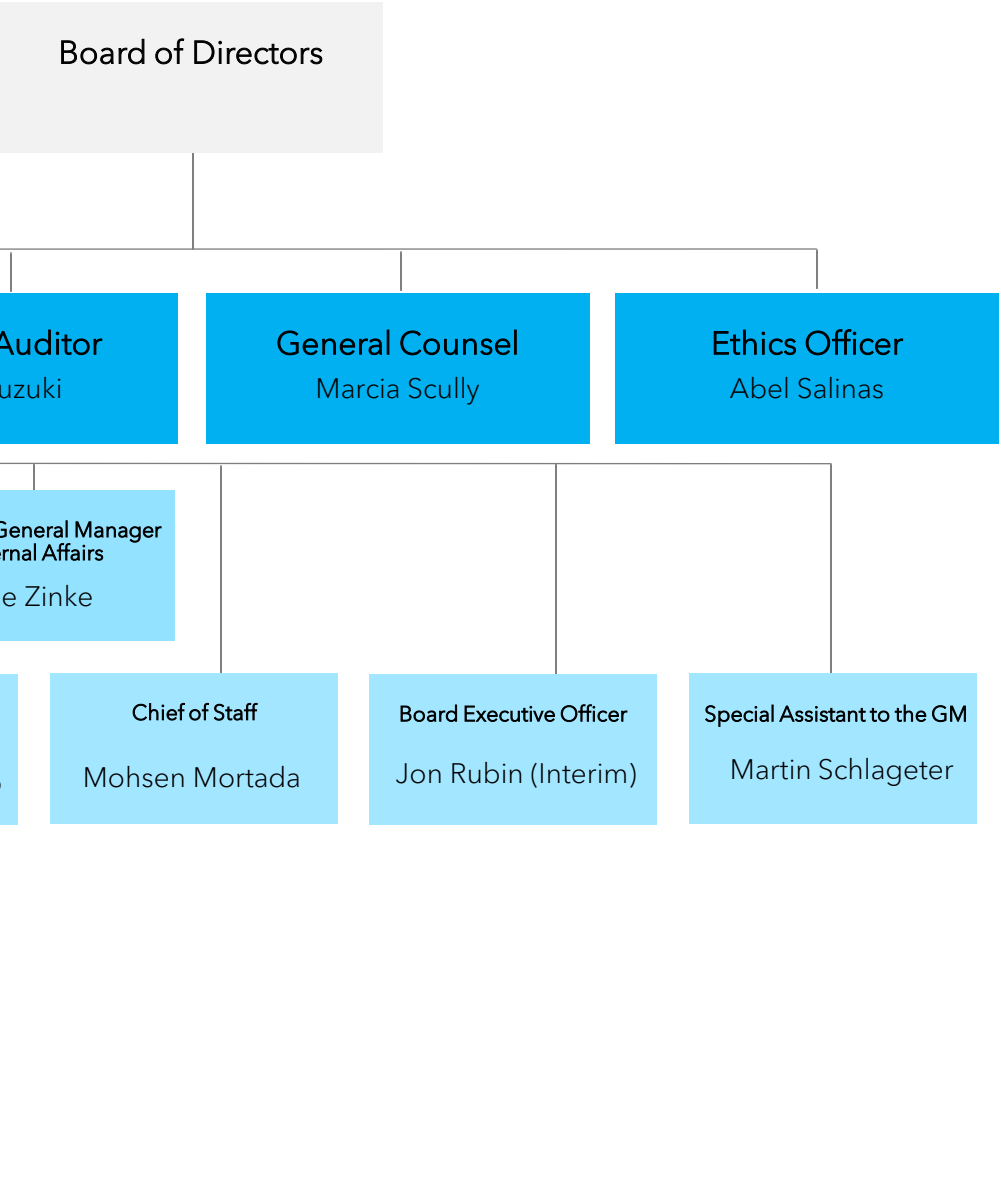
Board of Directors

Auditor
uzuki

General Counsel
Marcia Scully

Ethics Officer
Abel Salinas

General Manager
rnal Affairs
e Zinke

Chief of Staff
Mohsen Mortada

Board Executive Officer
Jon Rubin (Interim)

Special Assistant to the GM
Martin Schlageter